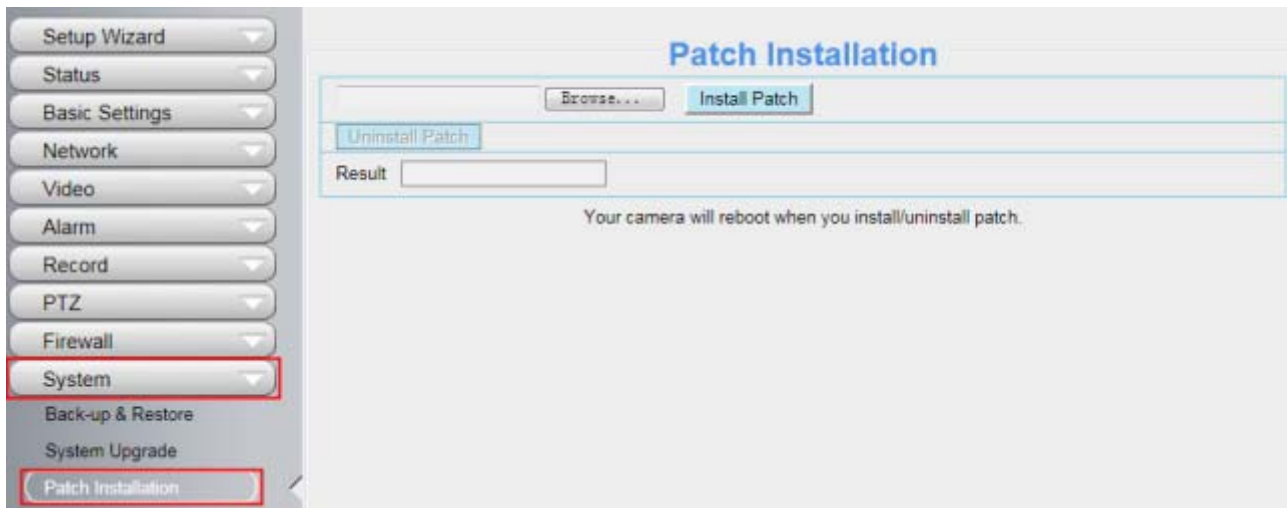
Setup Wizard
Status
Basic Settings
Network
Video
Alarm
Record
PTZ
Firewall
System
Back-up & Restore
System Upgrade
Patch Installation

Patch Installation

Browse... Install Patch

Uninstall Patch

Result

Your camera will reboot when you install/uninstall patch.